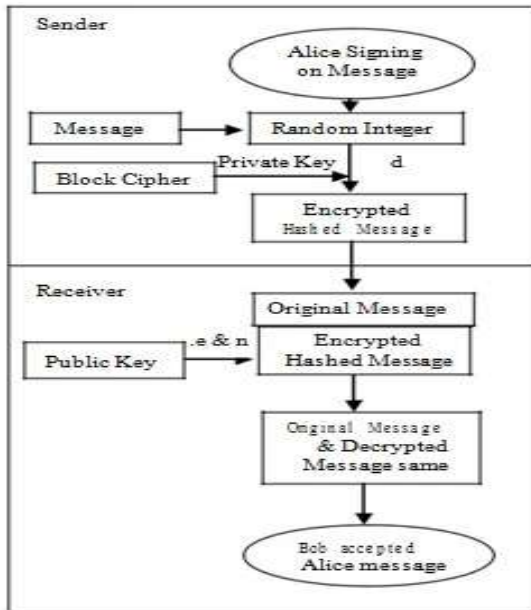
Sender

Alice Signing on Message

Message

Random Integer

Private Key

d

Block Cipher

Encrypted Hashed Message

Receiver

Original Message

.e & n

Public Key

Encrypted Hashed Message

Original Message & Decrypted Message same

Bob accepted Alice message